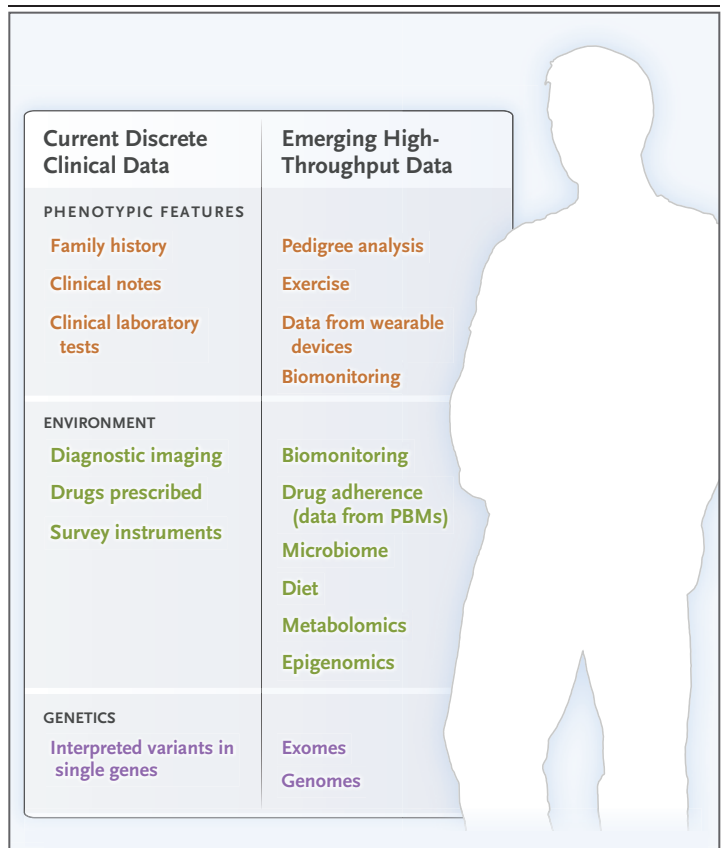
| Current Discrete Clinical Data | Emerging High-Throughput Data |
|---|---|
| PHENOTYPIC FEATURES | |
| Family history | Pedigree analysis |
| Clinical notes | Exercise |
| Clinical laboratory tests | Data from wearable devices |
| | Biomonitoring |
| ENVIRONMENT | |
| Diagnostic imaging | Biomonitoring |
| Drugs prescribed | Drug adherence (data from PBMs) |
| Survey instruments | Microbiome |
| | Diet |
| | Metabolomics |
| | Epigenomics |
| GENETICS | |
| Interpreted variants in single genes | Exomes |
| | Genomes |